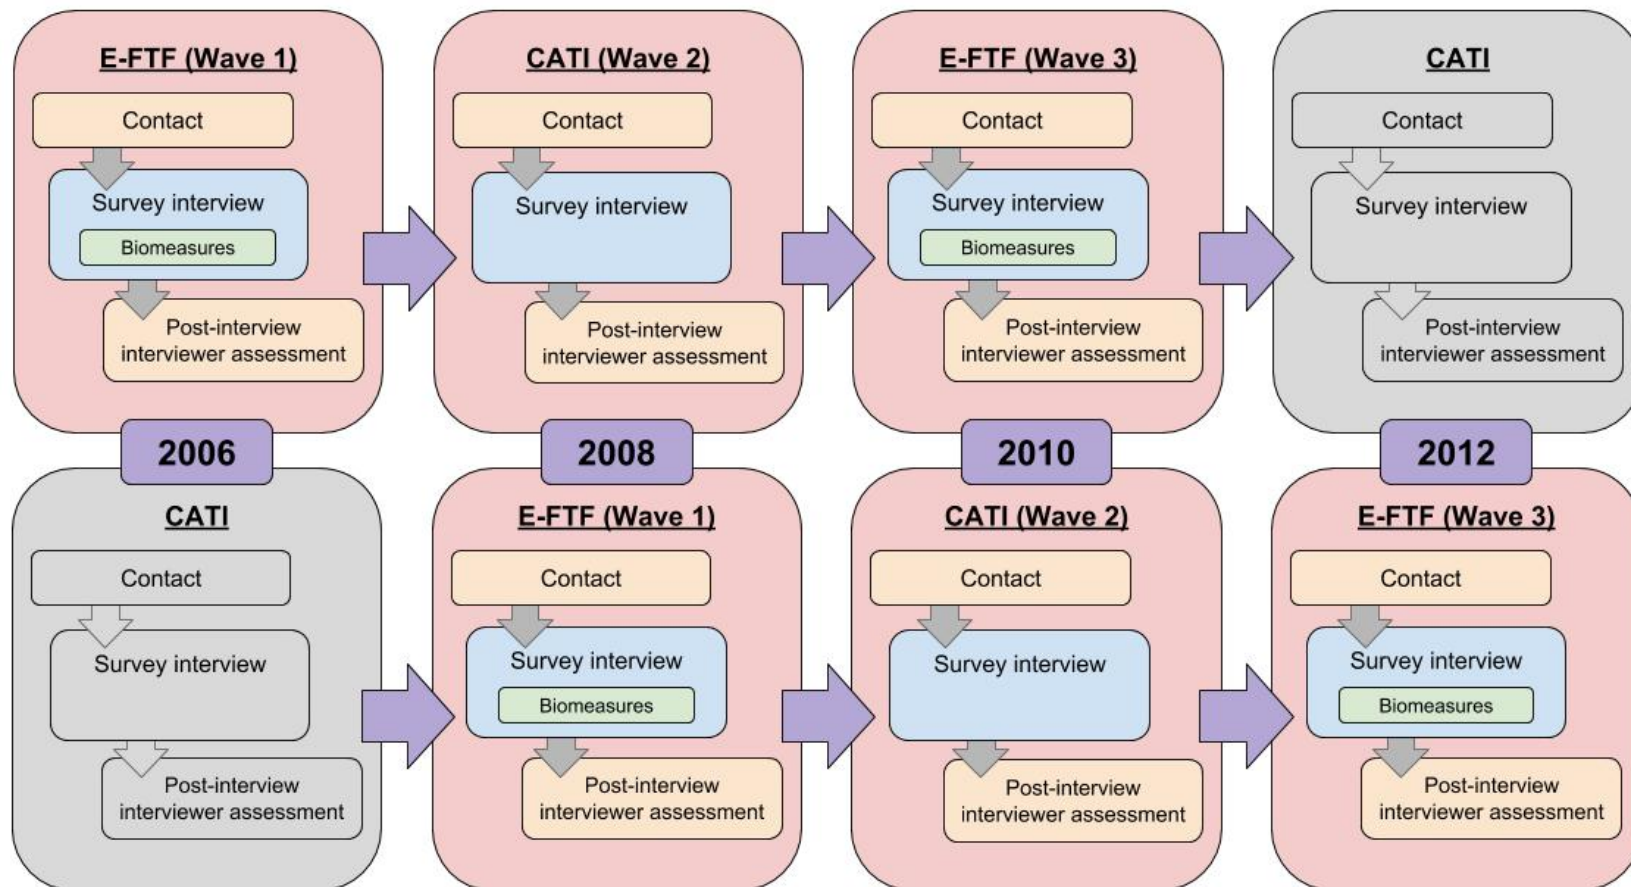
E-FTF (Wave 1)
Contact
Survey interview
Biomeasures
Post-interview interviewer assessment

CATI (Wave 2)
Contact
Survey interview
Post-interview interviewer assessment

E-FTF (Wave 3)
Contact
Survey interview
Biomeasures
Post-interview interviewer assessment

CATI
Contact
Survey interview
Post-interview interviewer assessment

2006

2008

2010

2012

CATI
Contact
Survey interview
Post-interview interviewer assessment

E-FTF (Wave 1)
Contact
Survey interview
Biomeasures
Post-interview interviewer assessment

CATI (Wave 2)
Contact
Survey interview
Post-interview interviewer assessment

E-FTF (Wave 3)
Contact
Survey interview
Biomeasures
Post-interview interviewer assessment